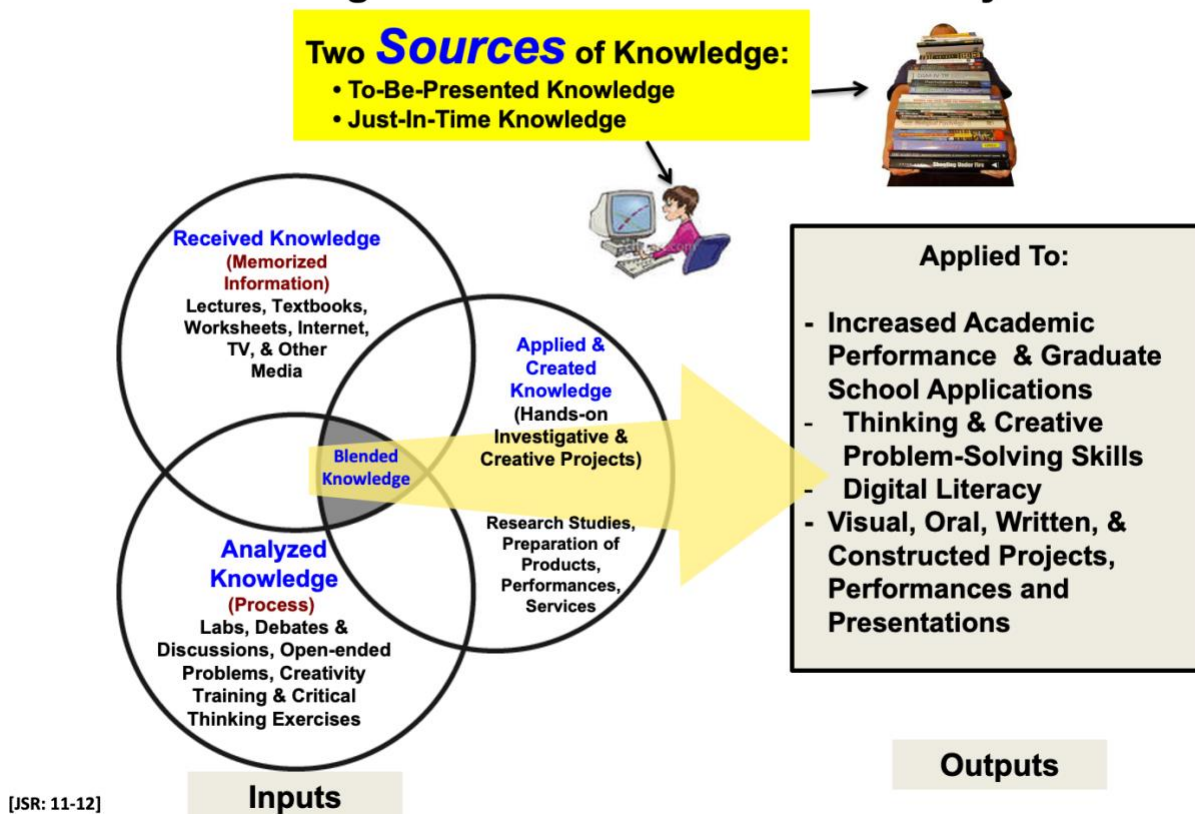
Two Sources of Knowledge:
• To-Be-Presented Knowledge
• Just-In-Time Knowledge

Received Knowledge
(Memorized Information)
Lectures, Textbooks, Worksheets, Internet, TV, & Other Media

Applied & Created Knowledge
(Hands-on Investigative & Creative Projects)

Research Studies, Preparation of Products, Performances, Services

Blended Knowledge

Analyzed Knowledge
(Process)
Labs, Debates & Discussions, Open-ended Problems, Creativity Training & Critical Thinking Exercises

Applied To:
- Increased Academic Performance & Graduate School Applications
- Thinking & Creative Problem-Solving Skills
- Digital Literacy
- Visual, Oral, Written, & Constructed Projects, Performances and Presentations

Outputs

[JSR: 11-12]

Inputs